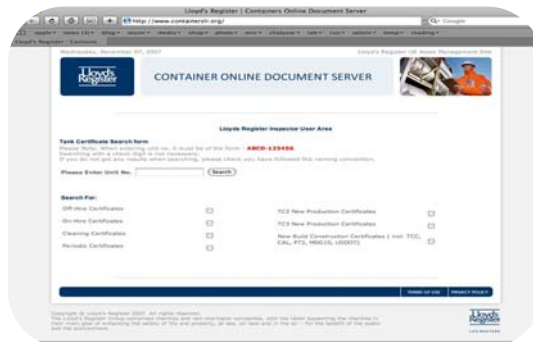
Lloyd's Register | Containers Online Document Server

http://www.containerslr.org/

Google

Lloyd's Register - Containers

Wednesday, November 07, 2007

Lloyd's Register UK Asset Management Site

Lloyd's Register

CONTAINER ONLINE DOCUMENT SERVER

Lloyds Register Inspector User Area

Tank Certificate Search form

Please Note: When entering unit no. it must be of the form : ABCD-123456

Searching with a check digit is not necessary.

If you do not get any results when searching, please check you have followed this naming convention.

Please Enter Unit No.

Search

Search For:

Off-Hire Certificates

On-Hire Certificates

Cleaning Certificates

Periodic Certificates

TC2 New Production Certificates

TC3 New Production Certificates

New Build Construction Certificates ( incl. TCC, CAL, PT3, MDC15, USDOT)

TERMS OF USE

PRIVACY POLICY

Copyright © Lloyd's Register 2007. All rights reserved.

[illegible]

Lloyd's Register

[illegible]